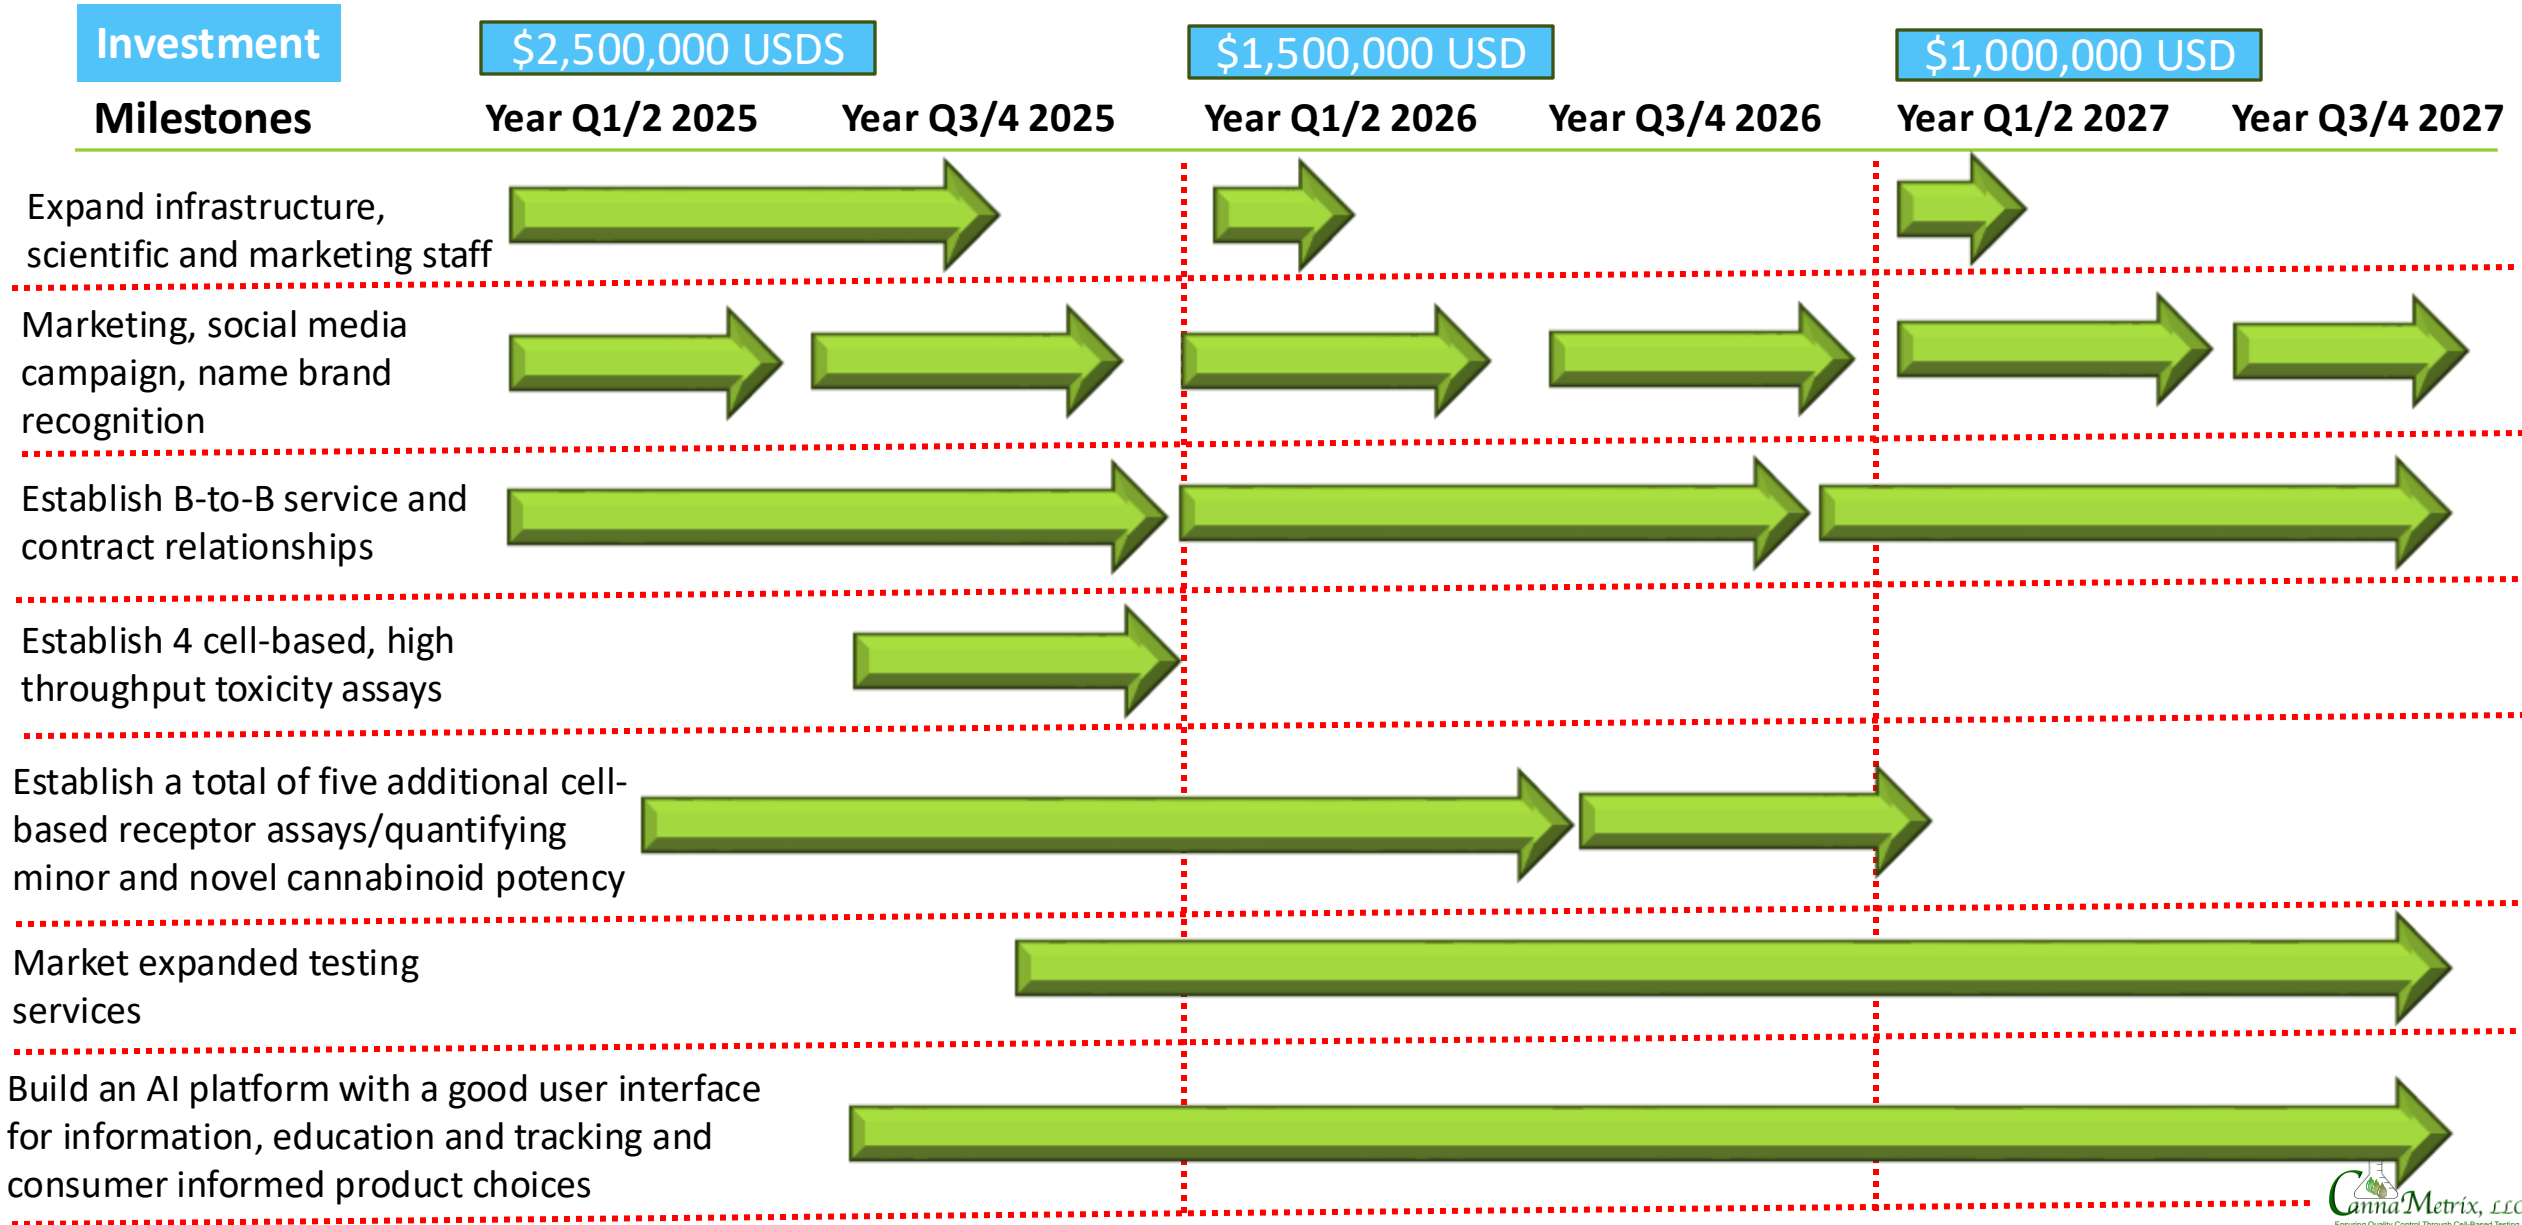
Investment

$2,500,000 USDS

$1,500,000 USD

$1,000,000 USD

Milestones

Year Q1/2 2025

Year Q3/4 2025

Year Q1/2 2026

Year Q3/4 2026

Year Q1/2 2027

Year Q3/4 2027

Expand infrastructure, scientific and marketing staff

Marketing, social media campaign, name brand recognition

Establish B-to-B service and contract relationships

Establish 4 cell-based, high throughput toxicity assays

Establish a total of five additional cell-based receptor assays/quantifying minor and novel cannabinoid potency

Market expanded testing services

Build an AI platform with a good user interface for information, education and tracking and consumer informed product choices

CannaMetrix, LLC